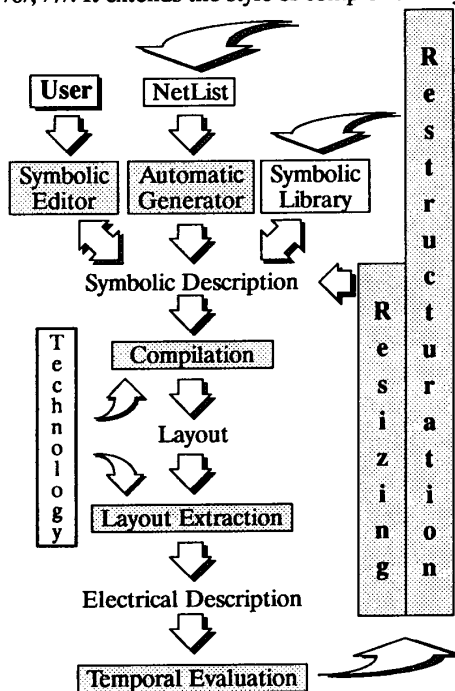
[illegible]

User

NetList

Symbolic Editor

Automatic Generator

Symbolic Library

Symbolic Description

Technology

Compilation

Layout

Layout Extraction

Electrical Description

Temporal Evaluation

Resizing

Restructuration